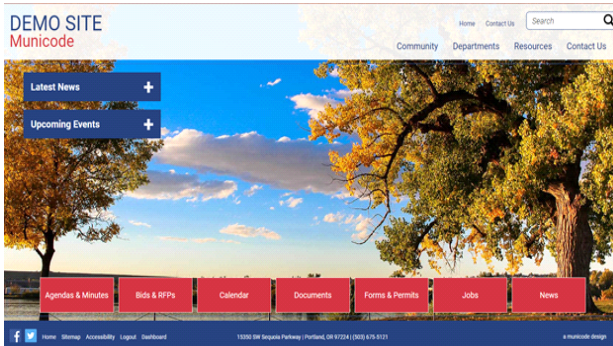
DEMO SITE
Municode

Home Contact Us

Search

Community Departments Resources Contact Us

Latest News +

Upcoming Events +

Agendas & Minutes
Bids & RFPs
Calendar
Documents
Forms & Permits
Jobs
News

Home Sitemap Accessibility Logout Dashboard

15350 SW Sequoia Parkway | Portland, OR 97224 | (503) 675 5121

a municode design